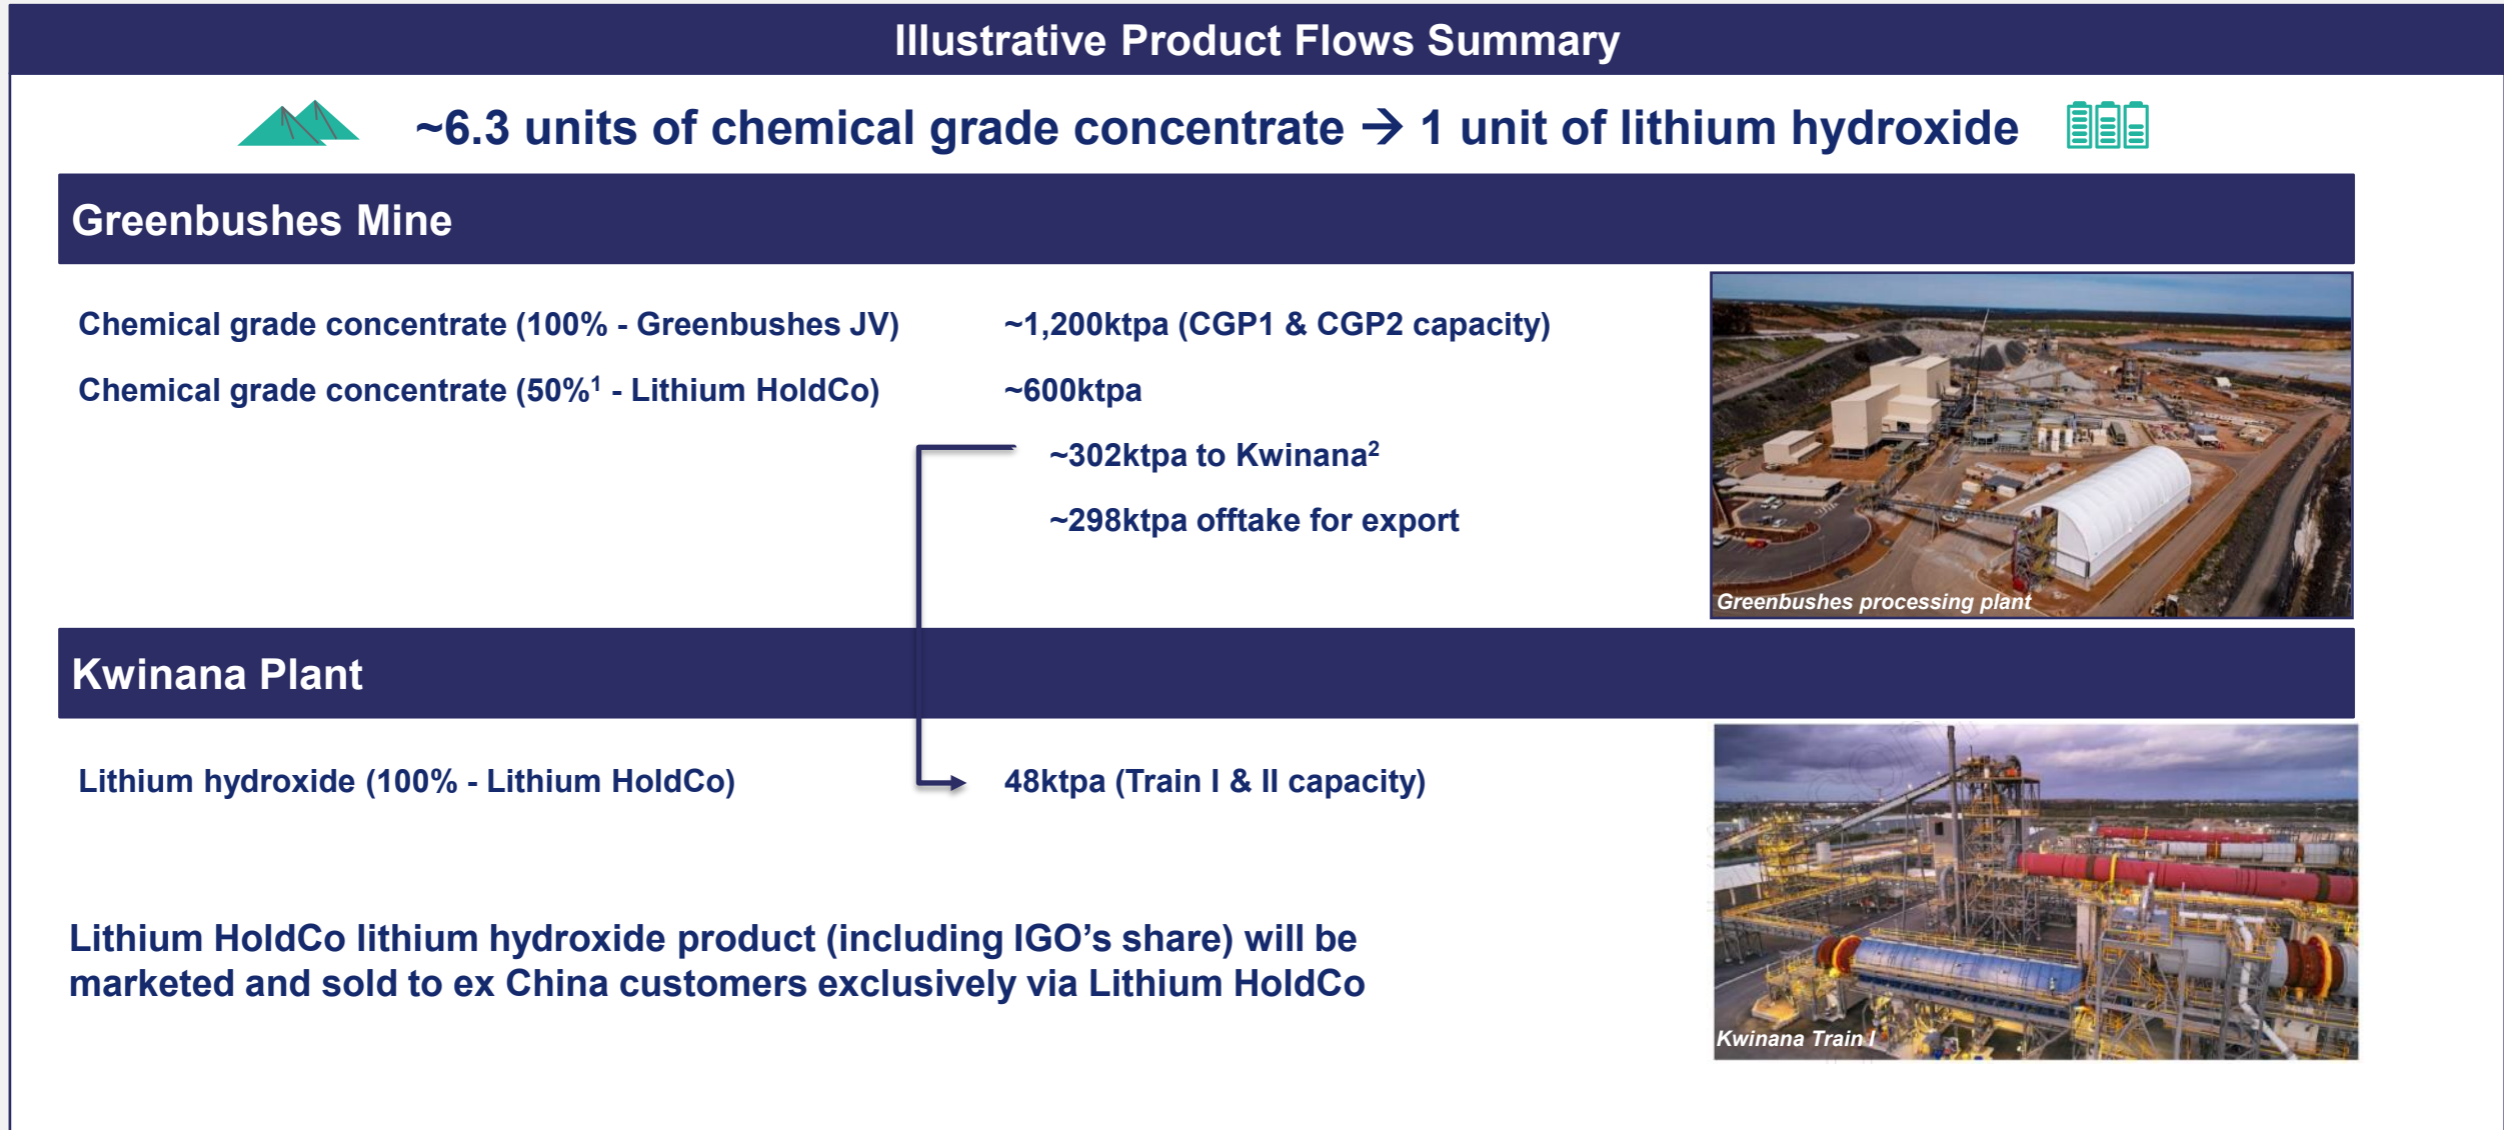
Illustrative Product Flows Summary

~6.3 units of chemical grade concentrate → 1 unit of lithium hydroxide

Greenbushes Mine

Chemical grade concentrate (100% - Greenbushes JV) ~1,200ktpa (CGP1 & CGP2 capacity)

Chemical grade concentrate (50%$^1$ - Lithium HoldCo) ~600ktpa

~302ktpa to Kwinana$^2$

~298ktpa offtake for export

Greenbushes processing plant

Kwinana Plant

Lithium hydroxide (100% - Lithium HoldCo) 48ktpa (Train I & II capacity)

Lithium HoldCo lithium hydroxide product (including IGO's share) will be marketed and sold to ex China customers exclusively via Lithium HoldCo

Kwinana Train I